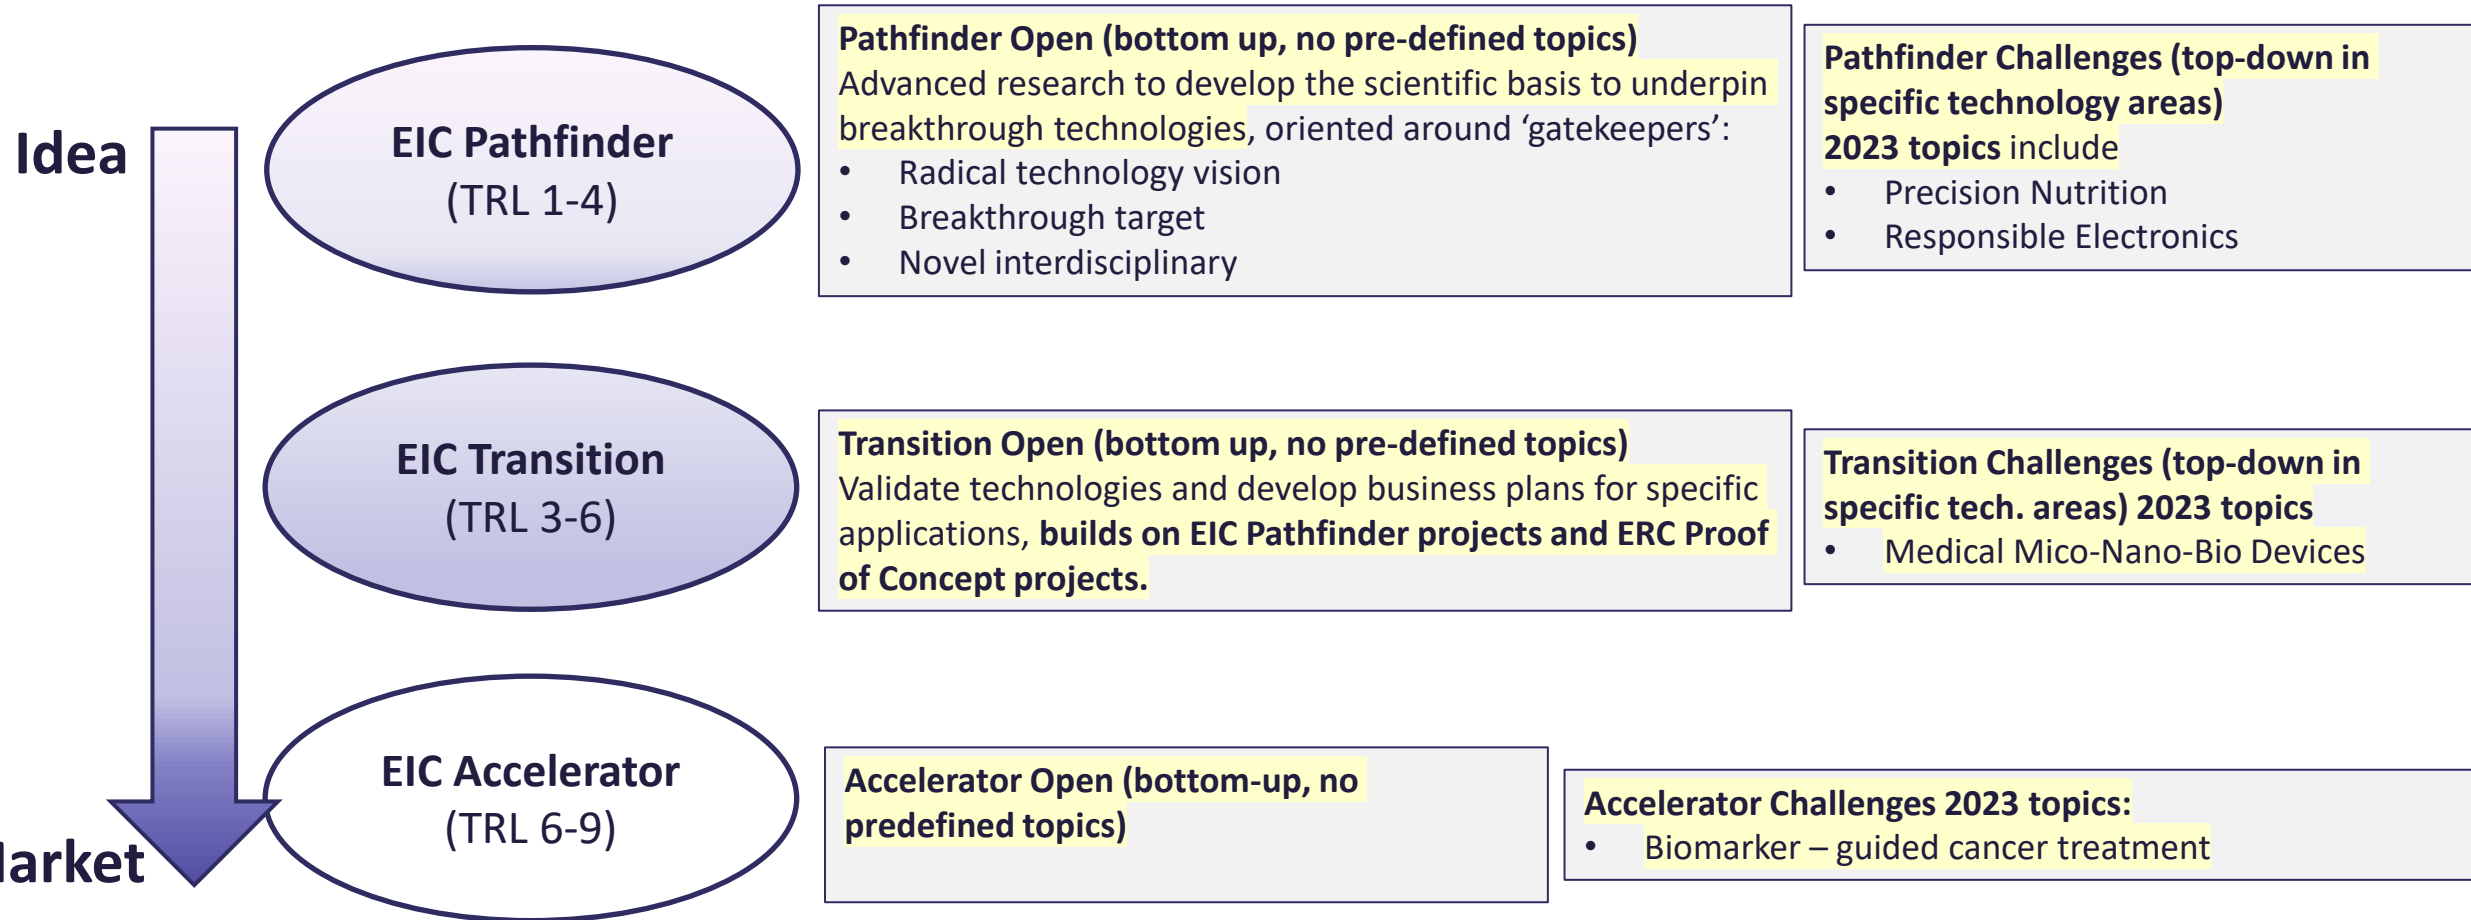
Idea

larket

EIC Pathfinder
(TRL 1-4)

EIC Transition
(TRL 3-6)

EIC Accelerator
(TRL 6-9)

Pathfinder Open (bottom up, no pre-defined topics)
Advanced research to develop the scientific basis to underpin breakthrough technologies, oriented around 'gatekeepers':
• Radical technology vision
• Breakthrough target
• Novel interdisciplinary

Pathfinder Challenges (top-down in specific technology areas)
2023 topics include
• Precision Nutrition
• Responsible Electronics

Transition Open (bottom up, no pre-defined topics)
Validate technologies and develop business plans for specific applications, builds on EIC Pathfinder projects and ERC Proof of Concept projects.

Transition Challenges (top-down in specific tech. areas) 2023 topics
• Medical Mico-Nano-Bio Devices

Accelerator Open (bottom-up, no predefined topics)

Accelerator Challenges 2023 topics:
• Biomarker – guided cancer treatment